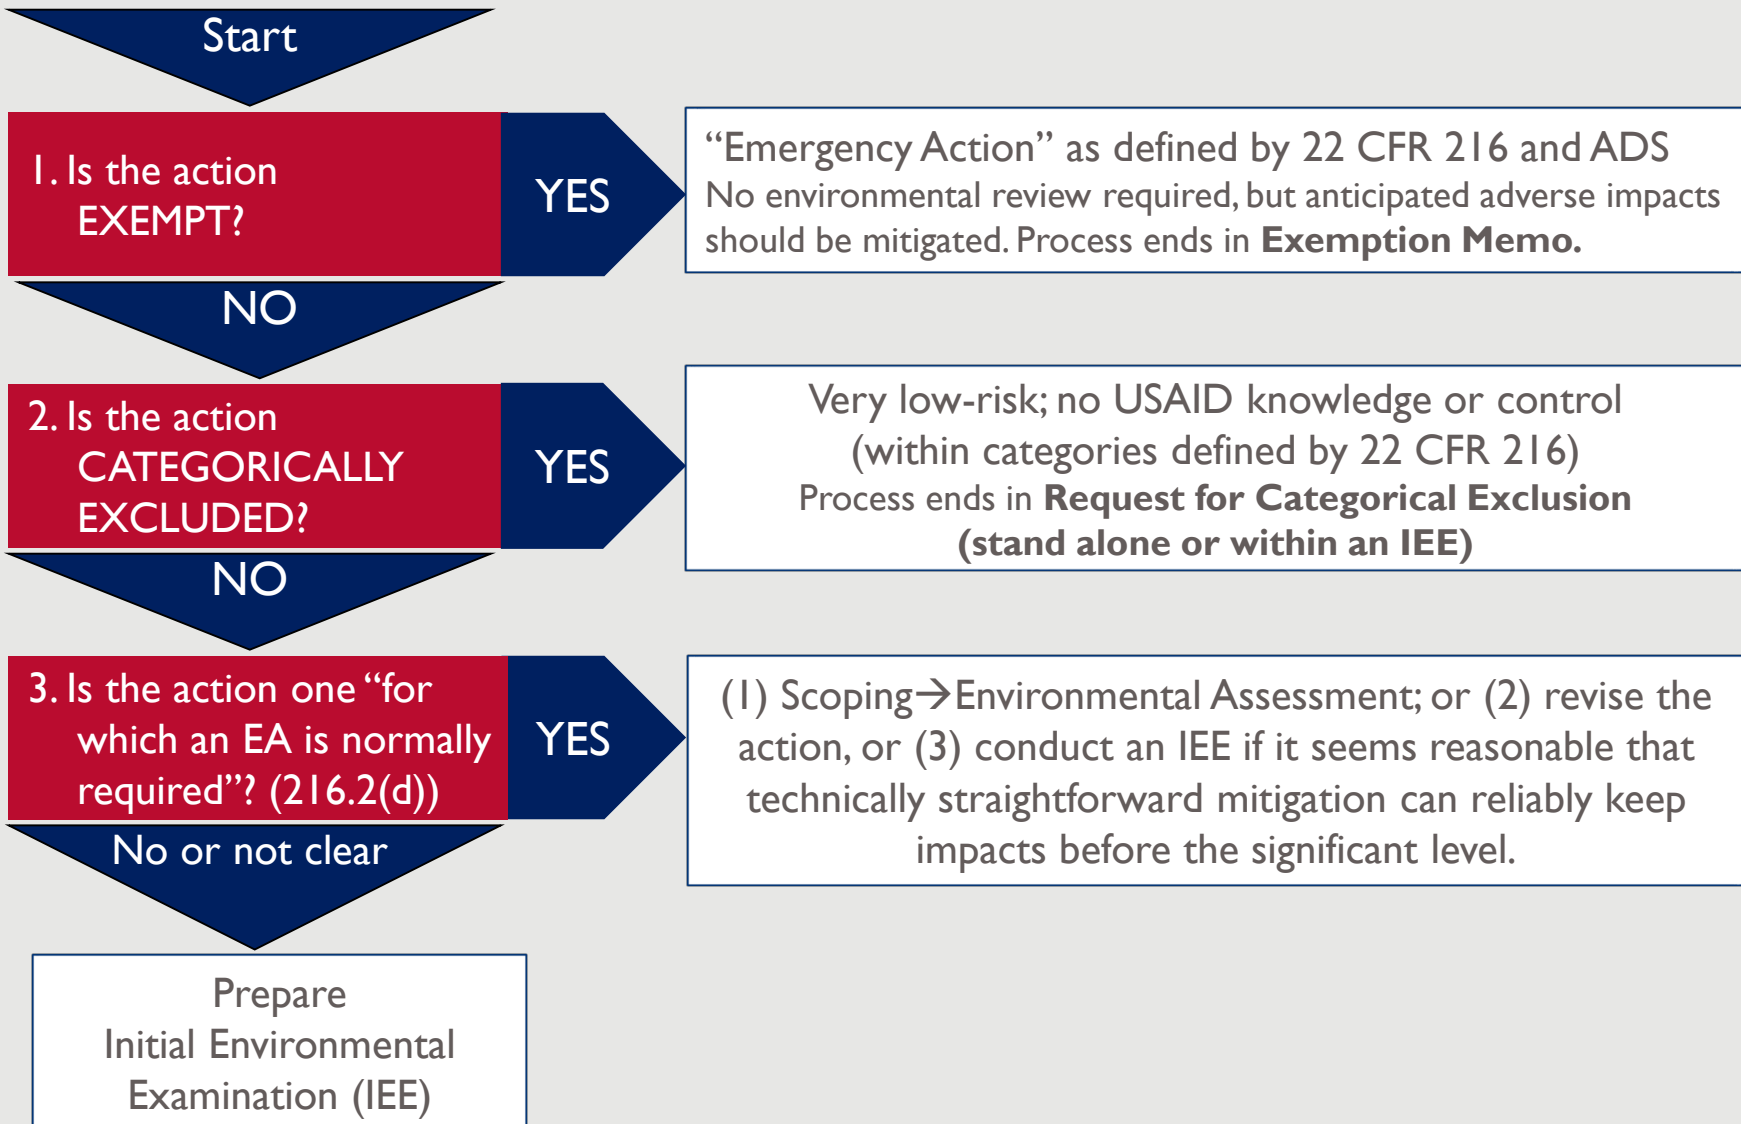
Start

1. Is the action EXEMPT?

YES

“Emergency Action” as defined by 22 CFR 216 and ADS
No environmental review required, but anticipated adverse impacts should be mitigated. Process ends in **Exemption Memo.**

NO

2. Is the action CATEGORICALLY EXCLUDED?

YES

Very low-risk; no USAID knowledge or control
(within categories defined by 22 CFR 216)
Process ends in **Request for Categorical Exclusion (stand alone or within an IEE)**

NO

3. Is the action one “for which an EA is normally required”? (216.2(d))

YES

(1) Scoping→Environmental Assessment; or (2) revise the action, or (3) conduct an IEE if it seems reasonable that technically straightforward mitigation can reliably keep impacts before the significant level.

No or not clear

Prepare
Initial Environmental Examination (IEE)